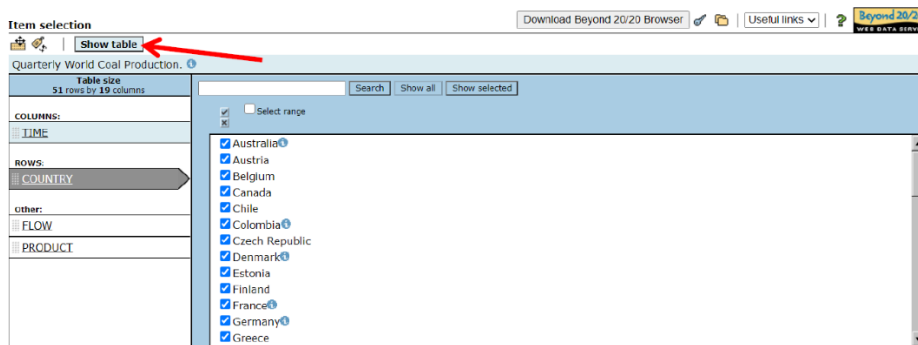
Item selection

Download Beyond 20/20 Browser

Useful links

?

Beyond 20/2

WEB DATA SERV

Show table

Quarterly World Coal Production.

Table size
51 rows by 19 columns

COLUMNS:

TIME

ROWS:

COUNTRY

Other:

FLOW

PRODUCT

Search

Show all

Show selected

Select range

Australia
Austria
Belgium
Canada
Chile
Colombia
Czech Republic
Denmark
Estonia
Finland
France
Germany
Greece